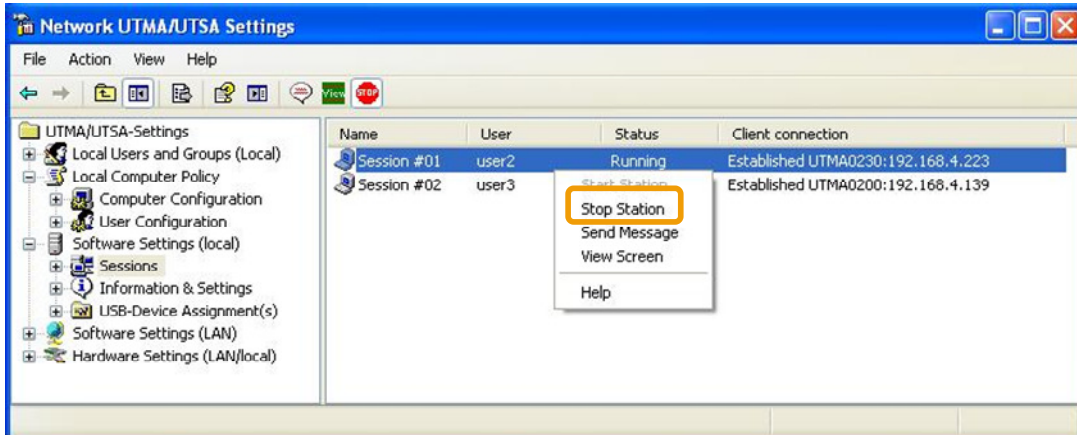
Network UTMA/UTSA Settings

File Action View Help

View STOP

UTMA/UTSA-Settings
Local Users and Groups (Local)
Local Computer Policy
Computer Configuration
User Configuration
Software Settings (local)
Sessions
Information & Settings
USB-Device Assignment(s)
Software Settings (LAN)
Hardware Settings (LAN/local)

| Name | User | Status | Client connection |
|---|---|---|---|
| Session #01 | user2 | Running | Established UTMA0230:192.168.4.223 |
| Session #02 | user3 | | Established UTMA0200:192.168.4.139 |

Start Station
Stop Station
Send Message
View Screen
Help